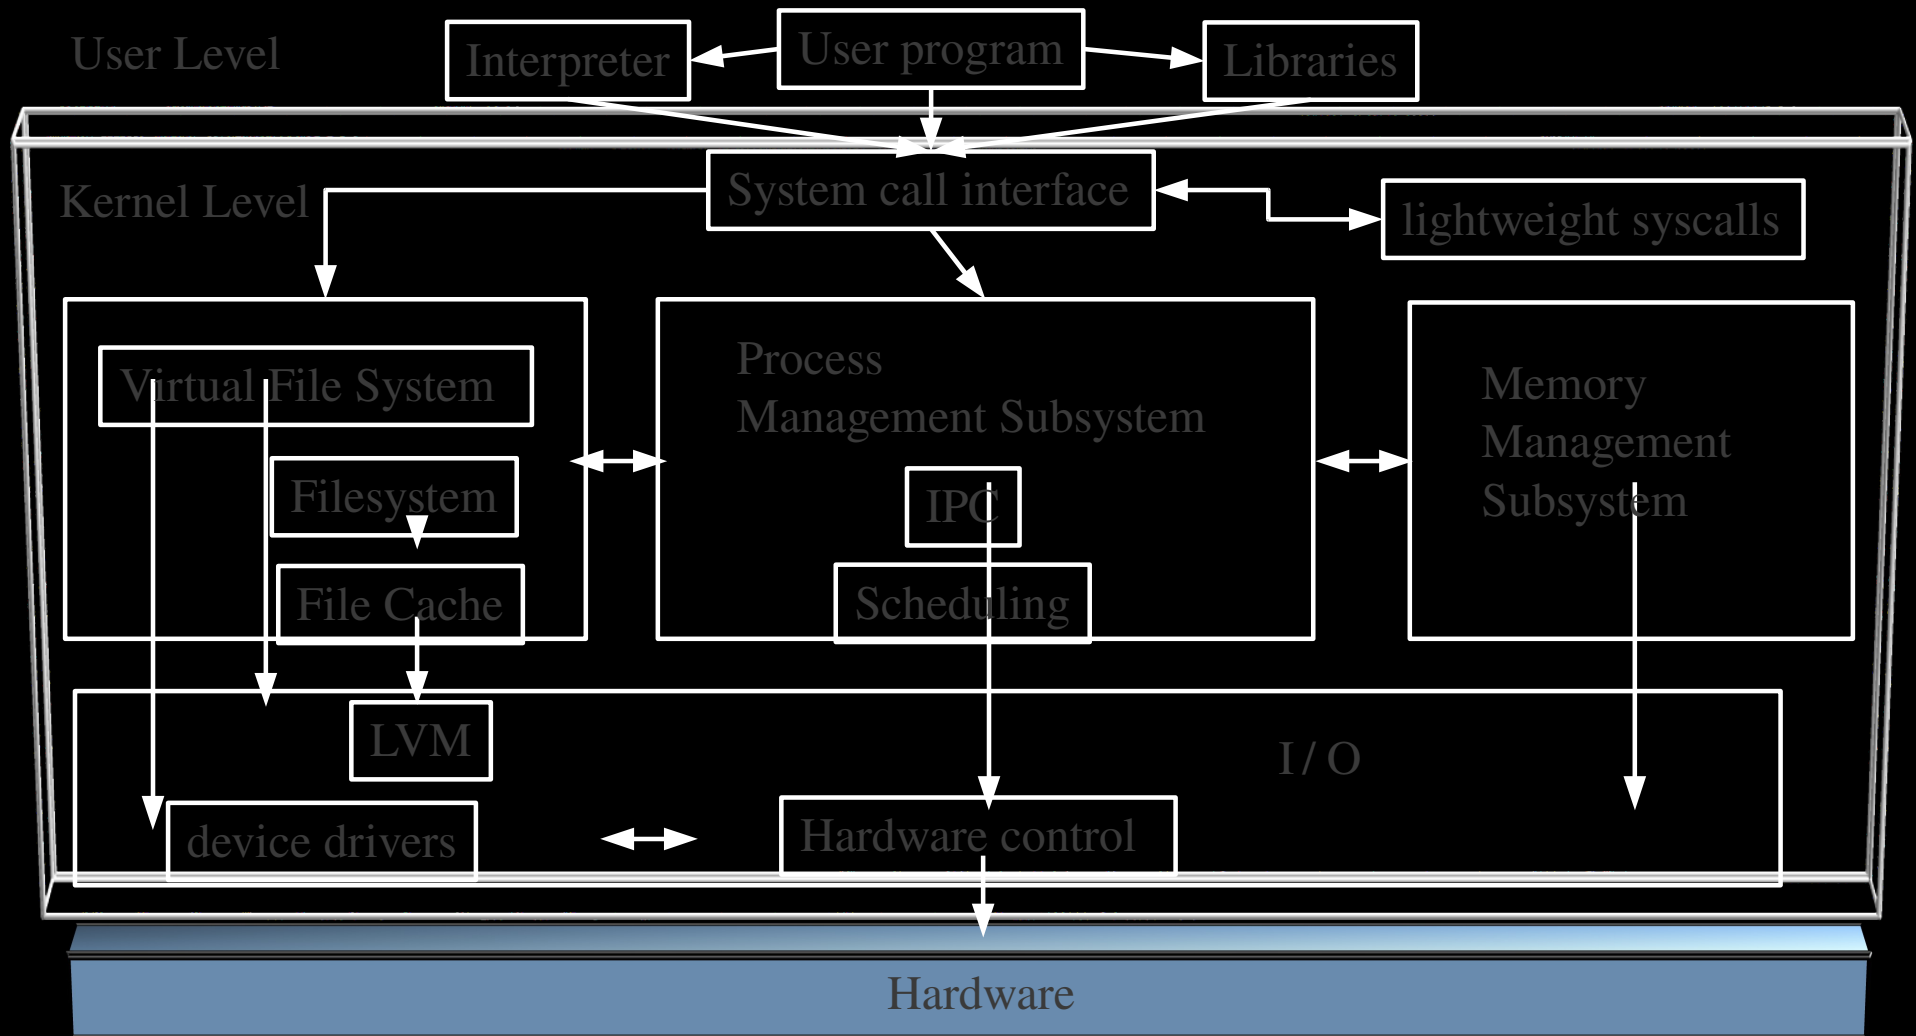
User Level

Interpreter

User program

Libraries

Kernel Level

System call interface

lightweight syscalls

Virtual File System

Filesystem

File Cache

Process
Management Subsystem

IPC

Scheduling

Memory
Management
Subsystem

LVM

I / O

device drivers

Hardware control

Hardware